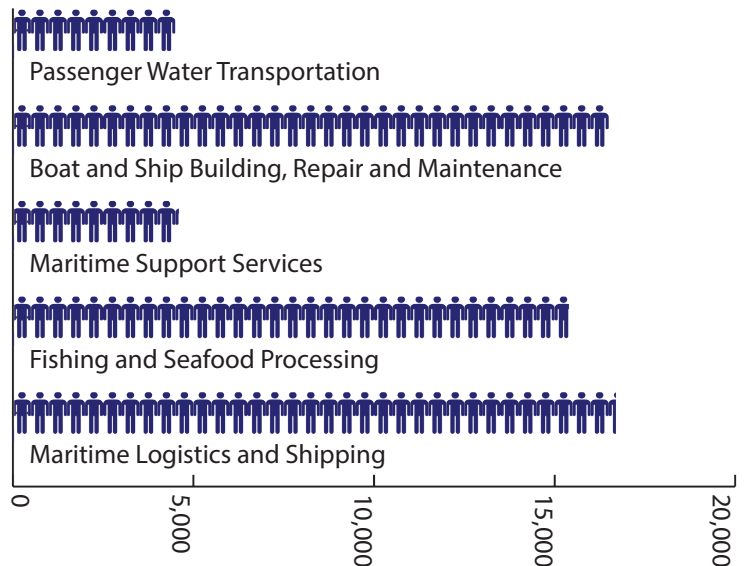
Passenger Water Transportation

Boat and Ship Building, Repair and Maintenance

Maritime Support Services

Fishing and Seafood Processing

Maritime Logistics and Shipping

0
5,000
10,000
15,000
20,000